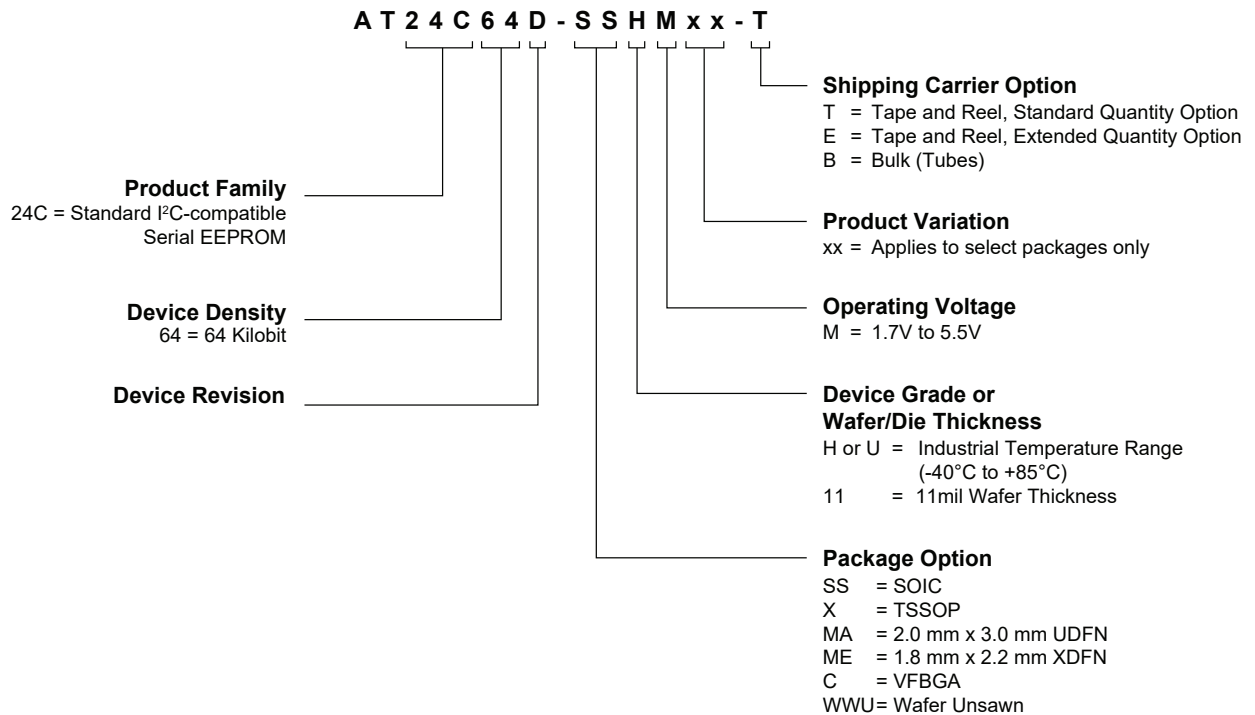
A T 2 4 C 6 4 D - S S H M x x - T

Shipping Carrier Option
T = Tape and Reel, Standard Quantity Option
E = Tape and Reel, Extended Quantity Option
B = Bulk (Tubes)

Product Family
24C = Standard I$^2$C-compatible Serial EEPROM

Product Variation
xx = Applies to select packages only

Device Density
64 = 64 Kilobit

Operating Voltage
M = 1.7V to 5.5V

Device Revision

Device Grade or Wafer/Die Thickness
H or U = Industrial Temperature Range (-40°C to +85°C)
11 = 11mil Wafer Thickness

Package Option
SS = SOIC
X = TSSOP
MA = 2.0 mm x 3.0 mm UDFN
ME = 1.8 mm x 2.2 mm XDFN
C = VFBGA
WWU= Wafer Unsawn